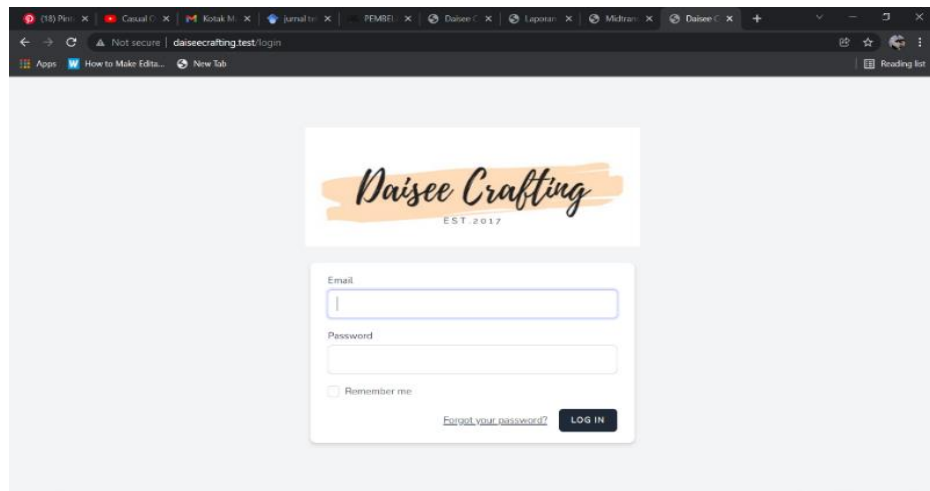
(18) Pint × | Casual C × | Kotak M × | jurnal te × | PEMBEL × | Daisee C × | Laporan × | Midtran × | Daisee C × | +

Not secure | daiseecrafting.test/login

Apps | How to Make Edita... | New Tab | Reading list

Daisee Crafting
EST.2017

Email

Password

Remember me

Forgot your password? LOG IN